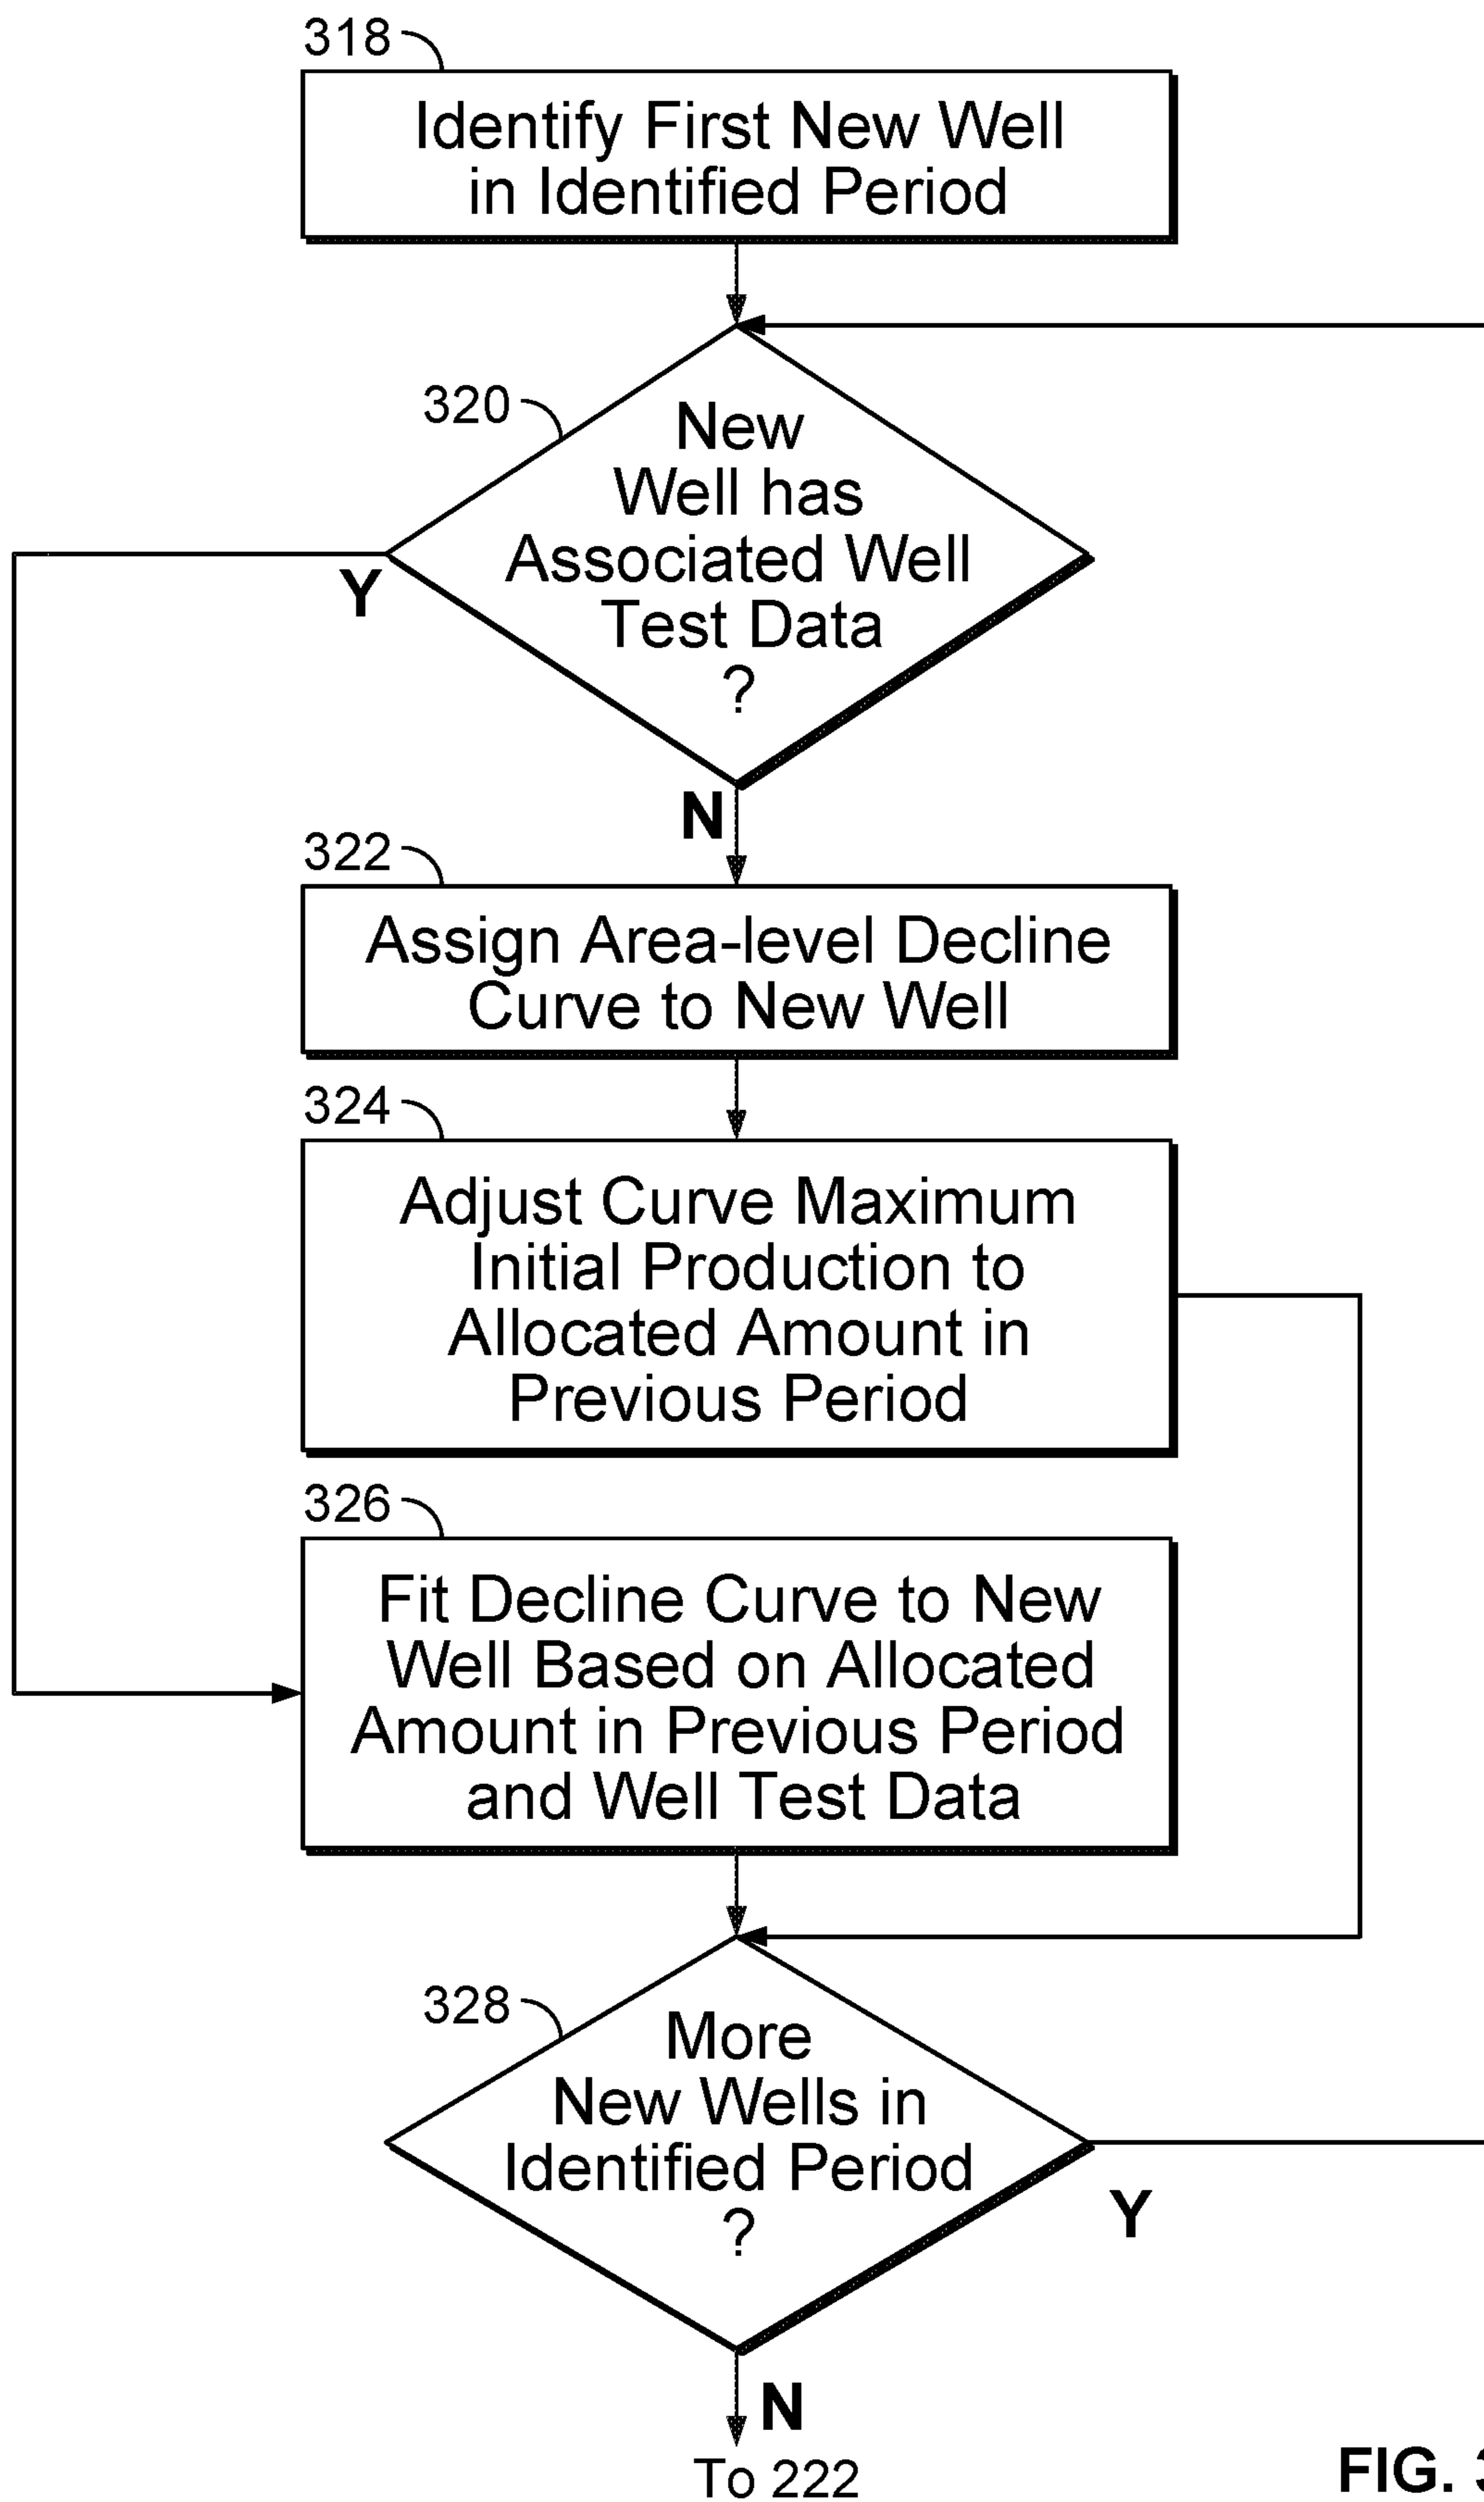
318

Identify First New Well in Identified Period

320

New Well has Associated Well Test Data ?

Y

N

322

Assign Area-level Decline Curve to New Well

324

Adjust Curve Maximum Initial Production to Allocated Amount in Previous Period

326

Fit Decline Curve to New Well Based on Allocated Amount in Previous Period and Well Test Data

328

More New Wells in Identified Period ?

Y

N

To 222

FIG. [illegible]